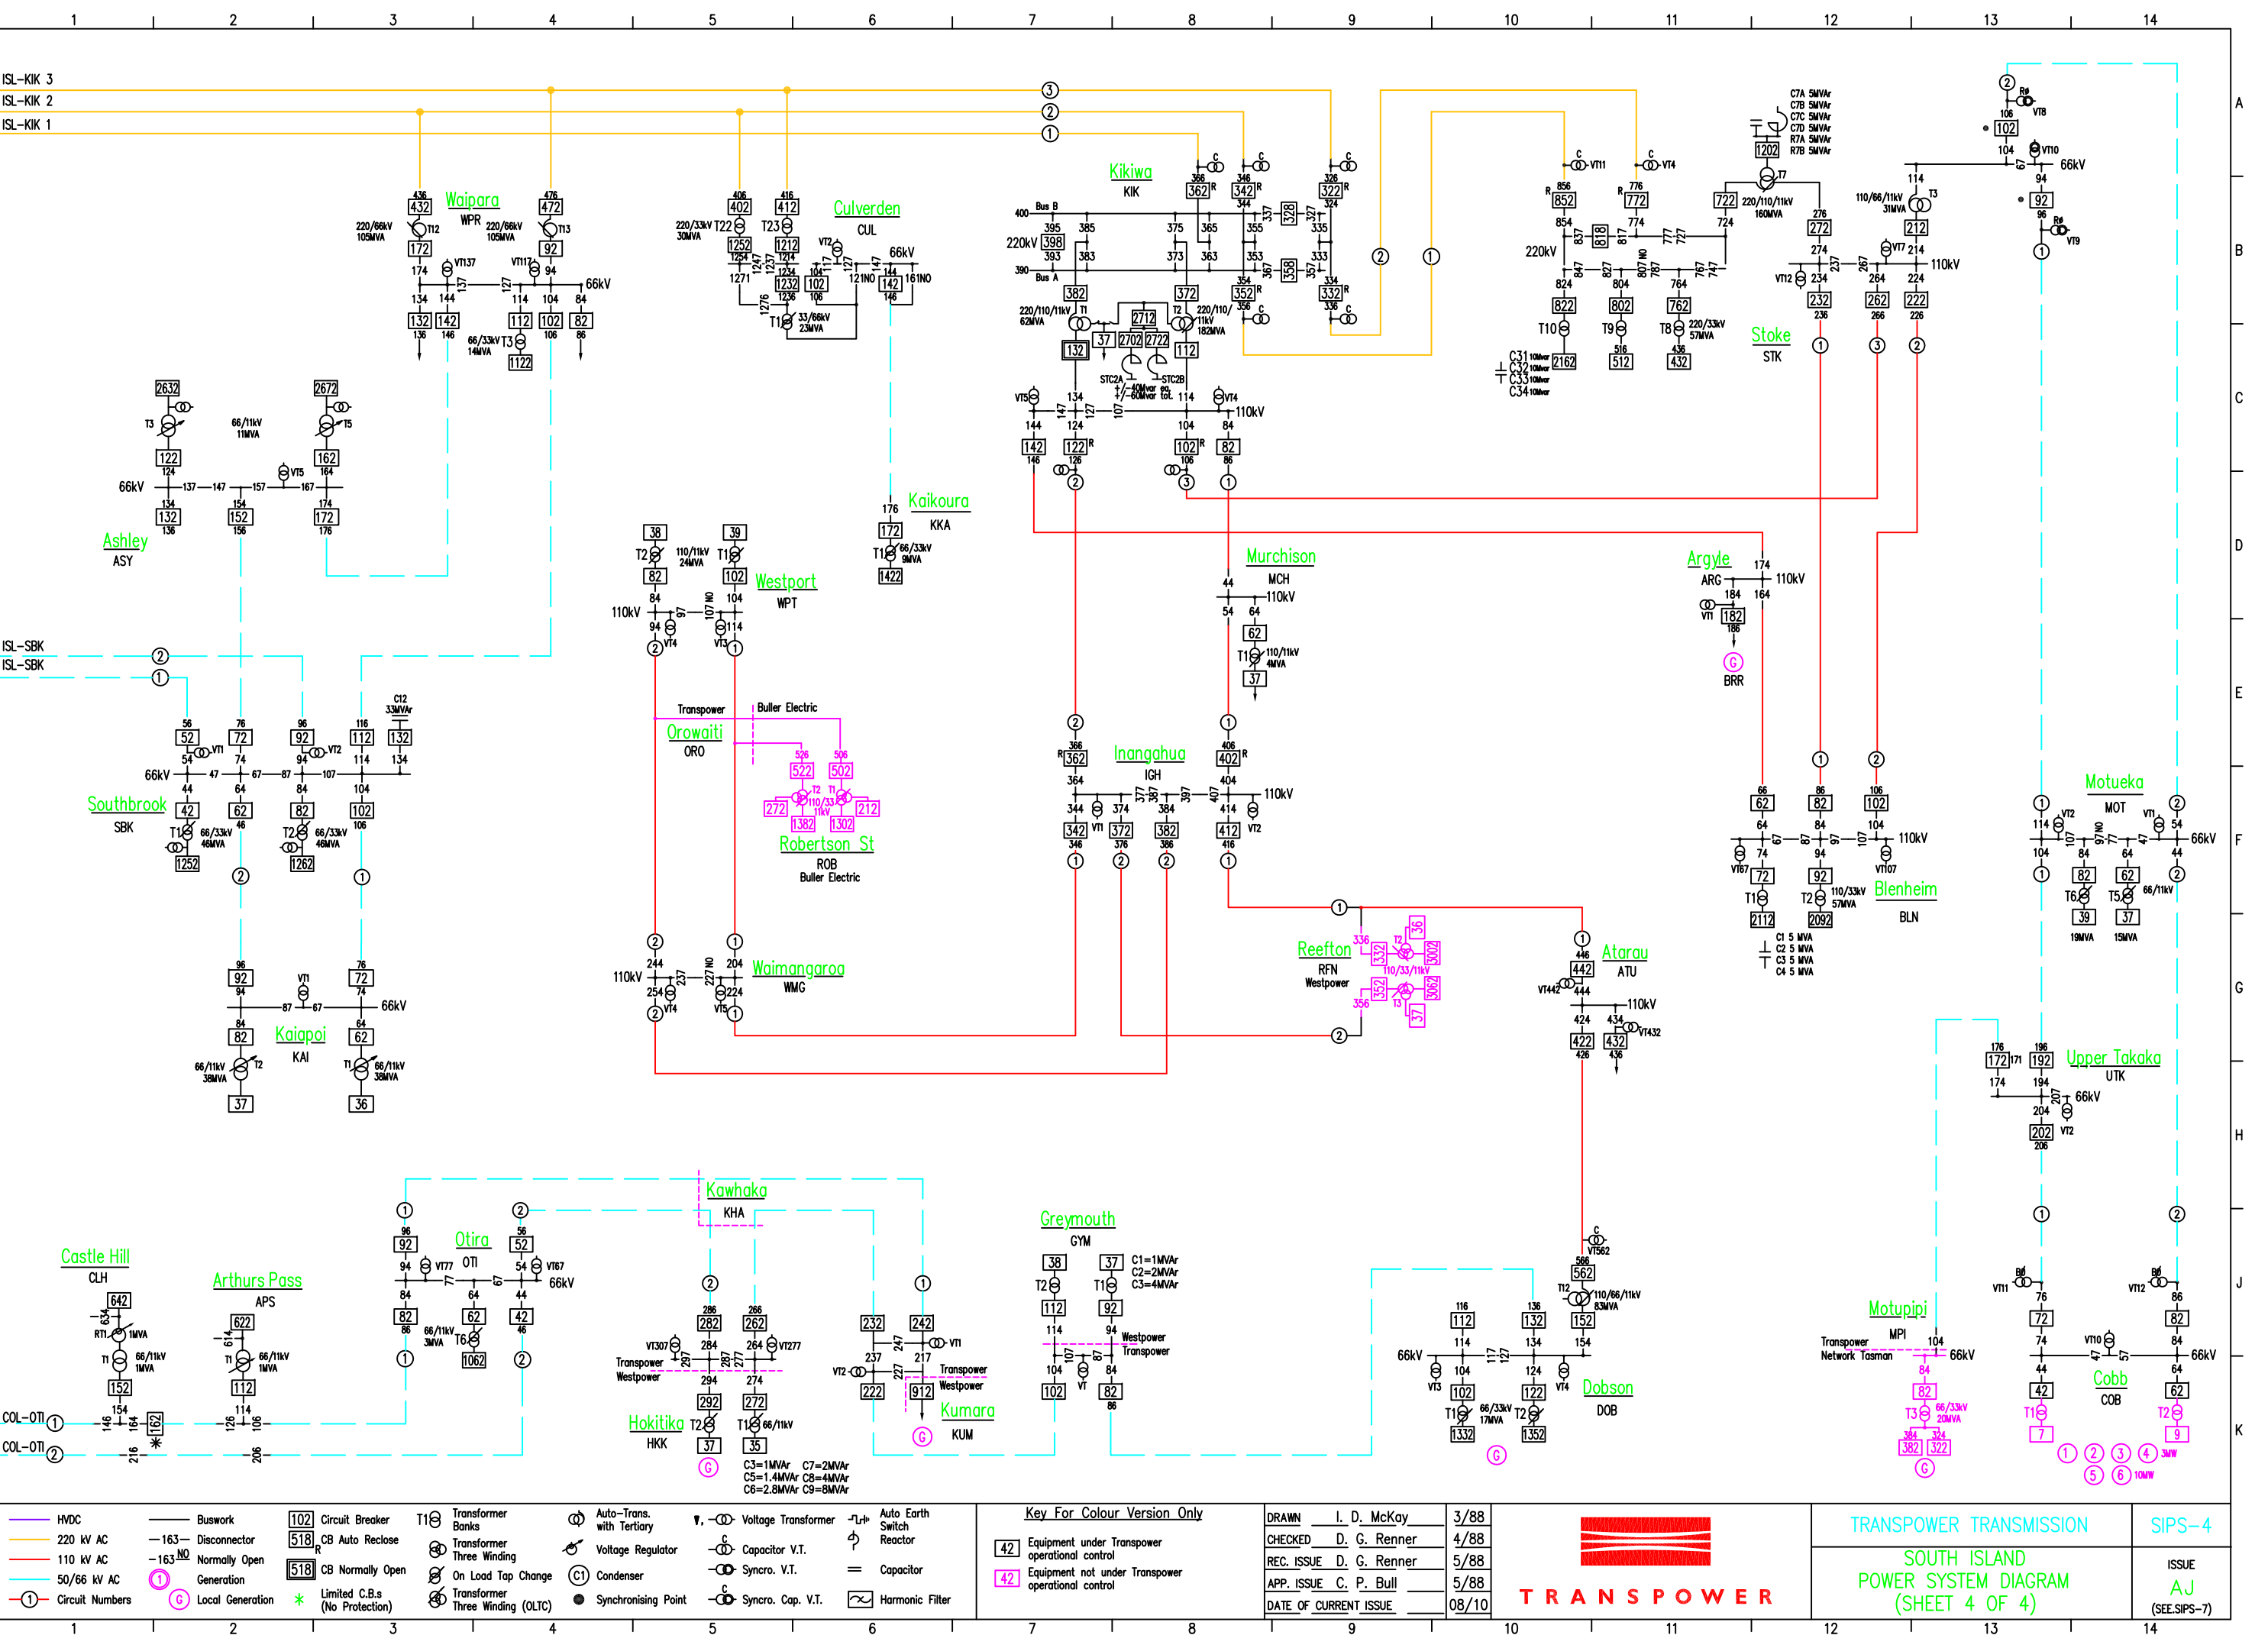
1 2 3 4 5 6 7 8 9 10 11 12 13 14

ISL-KIK 3
ISL-KIK 2
ISL-KIK 1

Waipara
WPR

Culverden
CUL

Kikiwa
KIK

Stoke
STK

Ashley
ASY

Kaikoura
KKA

Westport
WPT

Murchison
MCH

Argyle
ARG
BRR

ISL-SBK
ISL-SBK

Southbrook
SBK

Orowaiti
ORO
Transpower
Buller Electric

Robertson St
ROB
Buller Electric

Inangahua
IGH

Motueka
MOT

Blenheim
BLN

Waimangaroa
WMG

Reefton
RFN
Westpower

Atarau
ATU

Kaiapoi
KAI

Upper Takaka
UTK

Kawhaka
KHA

Otira
OTI

Castle Hill
CLH

Arthurs Pass
APS

Greymouth
GYM
C1=1MVAr
C2=2MVAr
C3=4MVAr

Hokitika
HKK
C3=1MVAr C7=2MVAr
C5=1.4MVAr C8=4MVAr
C6=2.8MVAr C9=8MVAr

Kumara
KUM

Dobson
DOB

Motupipi
MPI
Transpower
Network Tasman

Cobb
COB

COL-OTI 1
COL-OTI 2

HVDC
220 kV AC
110 kV AC
50/66 kV AC
Circuit Numbers
Buswork
Disconnector
Normally Open
Generation
Local Generation
Circuit Breaker
CB Auto Reclose
CB Normally Open
Limited C.B.s (No Protection)
Transformer Banks
Transformer Three Winding
On Load Tap Change
Transformer Three Winding (OLTC)
Auto-Trans. with Tertiary
Voltage Regulator
Condenser
Synchronising Point
Voltage Transformer
Capacitor V.T.
Syncro. V.T.
Syncro. Cap. V.T.
Auto Earth Switch
Reactor
Capacitor
Harmonic Filter

Key For Colour Version Only
42 Equipment under Transpower operational control
42 Equipment not under Transpower operational control

| DRAWN | I. D. McKay | 3/88 |
|---|---|---|
| CHECKED | D. G. Renner | 4/88 |
| REC. ISSUE | D. G. Renner | 5/88 |
| APP. ISSUE | C. P. Bull | 5/88 |
| DATE OF CURRENT ISSUE | | 08/10 |

TRANSPOWER

TRANSPOWER TRANSMISSION
SIPS-4
SOUTH ISLAND POWER SYSTEM DIAGRAM (SHEET 4 OF 4)
ISSUE
AJ
(SEE SIPS-7)